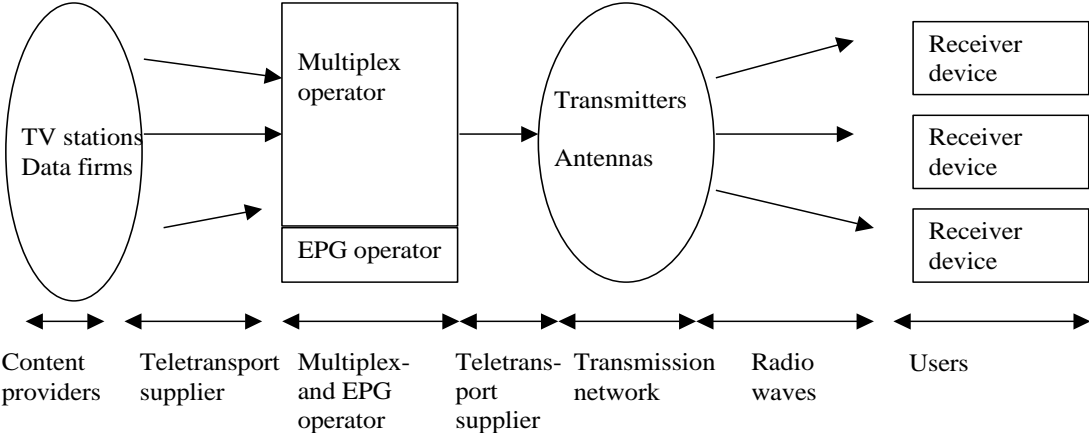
TV stations
Data firms

Multiplex operator

EPG operator

Transmitters

Antennas

Receiver device

Receiver device

Receiver device

Content providers

Teletransport supplier

Multiplex- and EPG operator

Teletrans- port supplier

Transmission network

Radio waves

Users